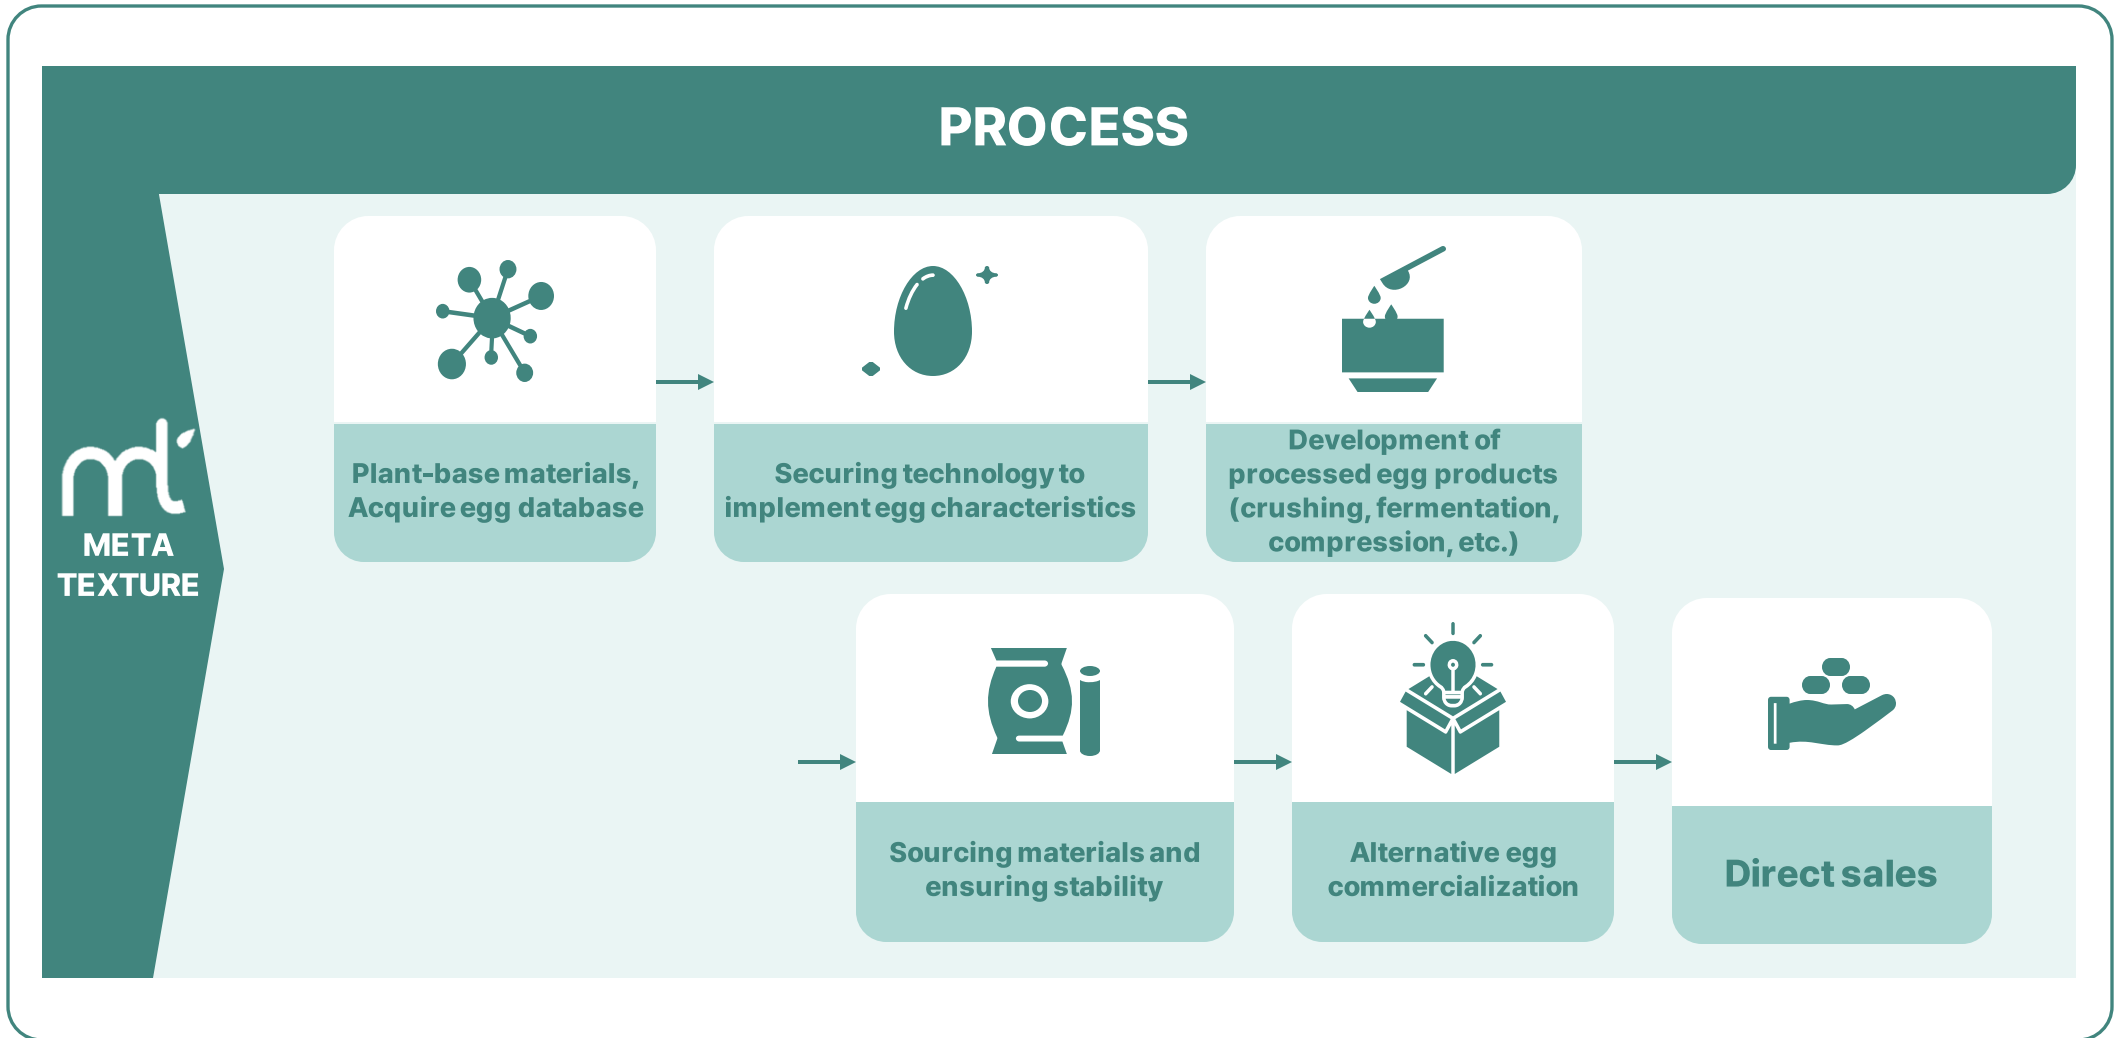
PROCESS

mt
META TEXTURE

Plant-base materials, Acquire egg database

Securing technology to implement egg characteristics

Development of processed egg products (crushing, fermentation, compression, etc.)

Sourcing materials and ensuring stability

Alternative egg commercialization

Direct sales